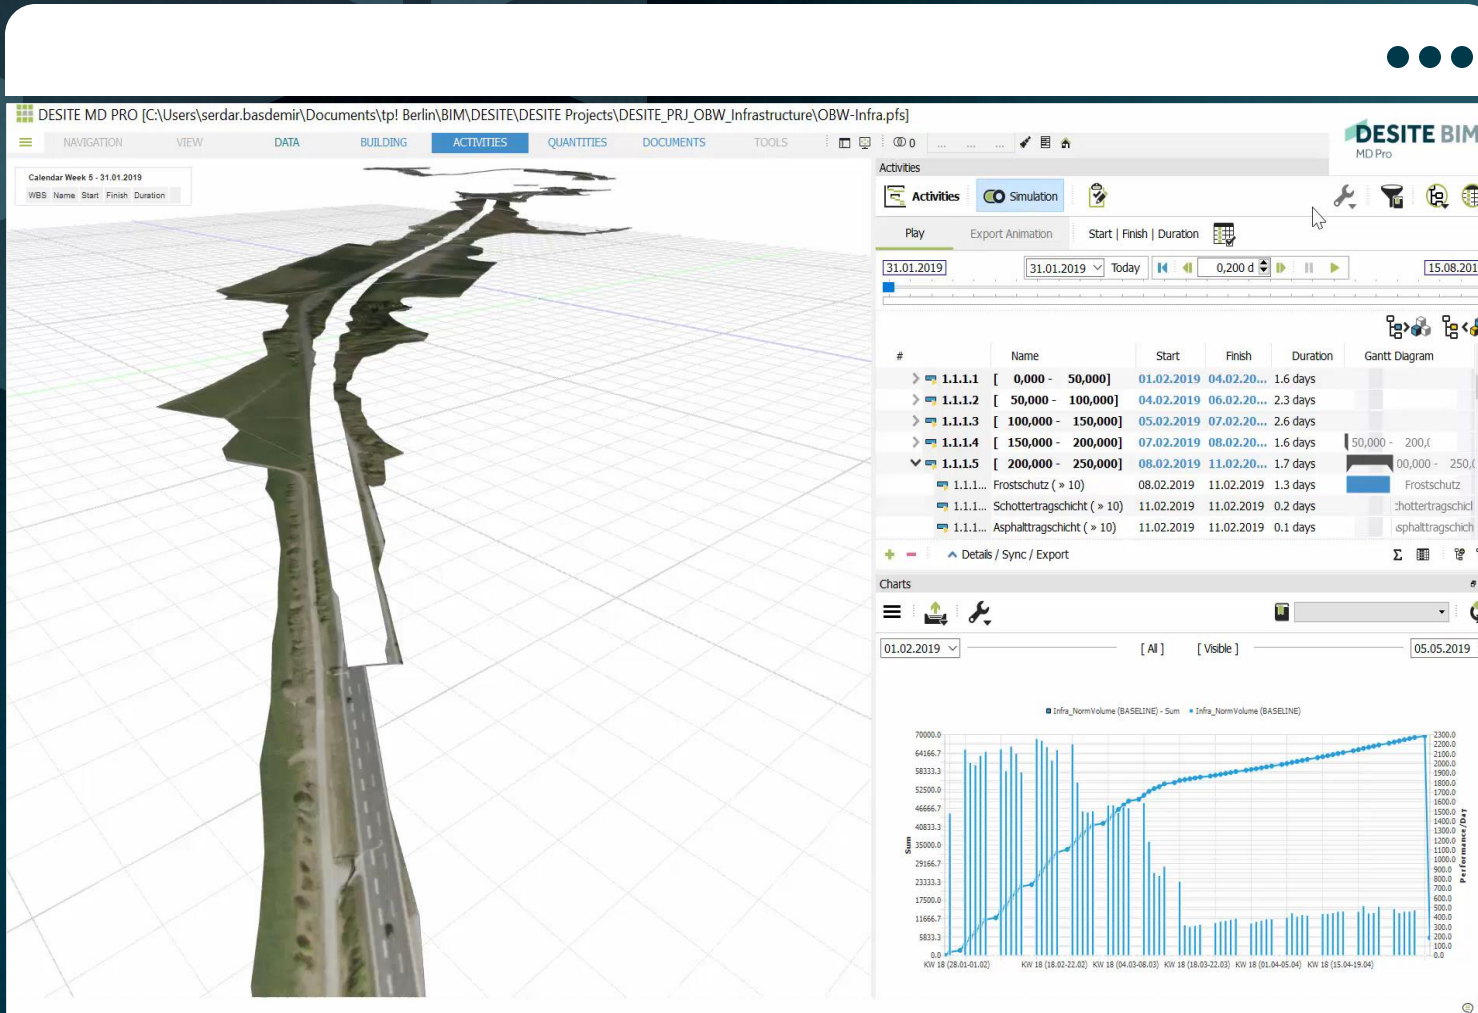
DESITE MD PRO [C:\Users\serdar.basdemir\Documents\tp! Berlin\BIM\DESITE\DESITE Projects\DESITE_PRJ_OBW_Infrastructure\OBW-Infra.pfs]

NAVIGATION VIEW DATA BUILDING ACTIVITIES QUANTITIES DOCUMENTS TOOLS

DESITE BIM
MD Pro

Calendar Week 5 - 31.01.2019
WBS Name Start Finish Duration

Activities

Activities Simulation

Play Export Animation Start | Finish | Duration

31.01.2019 31.01.2019 Today 0,200 d 15.08.201

| # | Name | Start | Finish | Duration | Gantt Diagram |
|---|---|---|---|---|---|
| 1.1.1.1 | [ 0,000 - 50,000] | 01.02.2019 | 04.02.20... | 1.6 days | |
| 1.1.1.2 | [ 50,000 - 100,000] | 04.02.2019 | 06.02.20... | 2.3 days | |
| 1.1.1.3 | [ 100,000 - 150,000] | 05.02.2019 | 07.02.20... | 2.6 days | |
| 1.1.1.4 | [ 150,000 - 200,000] | 07.02.2019 | 08.02.20... | 1.6 days | 50,000 - 200,( |
| 1.1.1.5 | [ 200,000 - 250,000] | 08.02.2019 | 11.02.20... | 1.7 days | 00,000 - 250,( |
| 1.1.1... | Frostschutz ( » 10) | 08.02.2019 | 11.02.2019 | 1.3 days | Frostschutz |
| 1.1.1... | Schottertragschicht ( » 10) | 11.02.2019 | 11.02.2019 | 0.2 days | :hottertragschicl |
| 1.1.1... | Asphalttragschicht ( » 10) | 11.02.2019 | 11.02.2019 | 0.1 days | sphalttragschich |

Details / Sync / Export

Charts

01.02.2019 [ All ] [ Visible ] 05.05.2019

Infra_NormVolume (BASELINE) - Sum Infra_NormVolume (BASELINE)

70000.0 64166.7 58333.3 52500.0 46666.7 40833.3 35000.0 29166.7 23333.3 17500.0 11666.7 5833.3 0.0
Sum
2300.0 2200.0 2100.0 2000.0 1900.0 1800.0 1700.0 1600.0 1500.0 1400.0 1300.0 1200.0 1100.0 1000.0 900.0 800.0 700.0 600.0 500.0 400.0 300.0 200.0 100.0 0.0
Performance/Day
KW 18 (28.01-01.02) KW 18 (18.02-22.02) KW 18 (04.03-08.03) KW 18 (18.03-22.03) KW 18 (01.04-05.04) KW 18 (15.04-19.04)